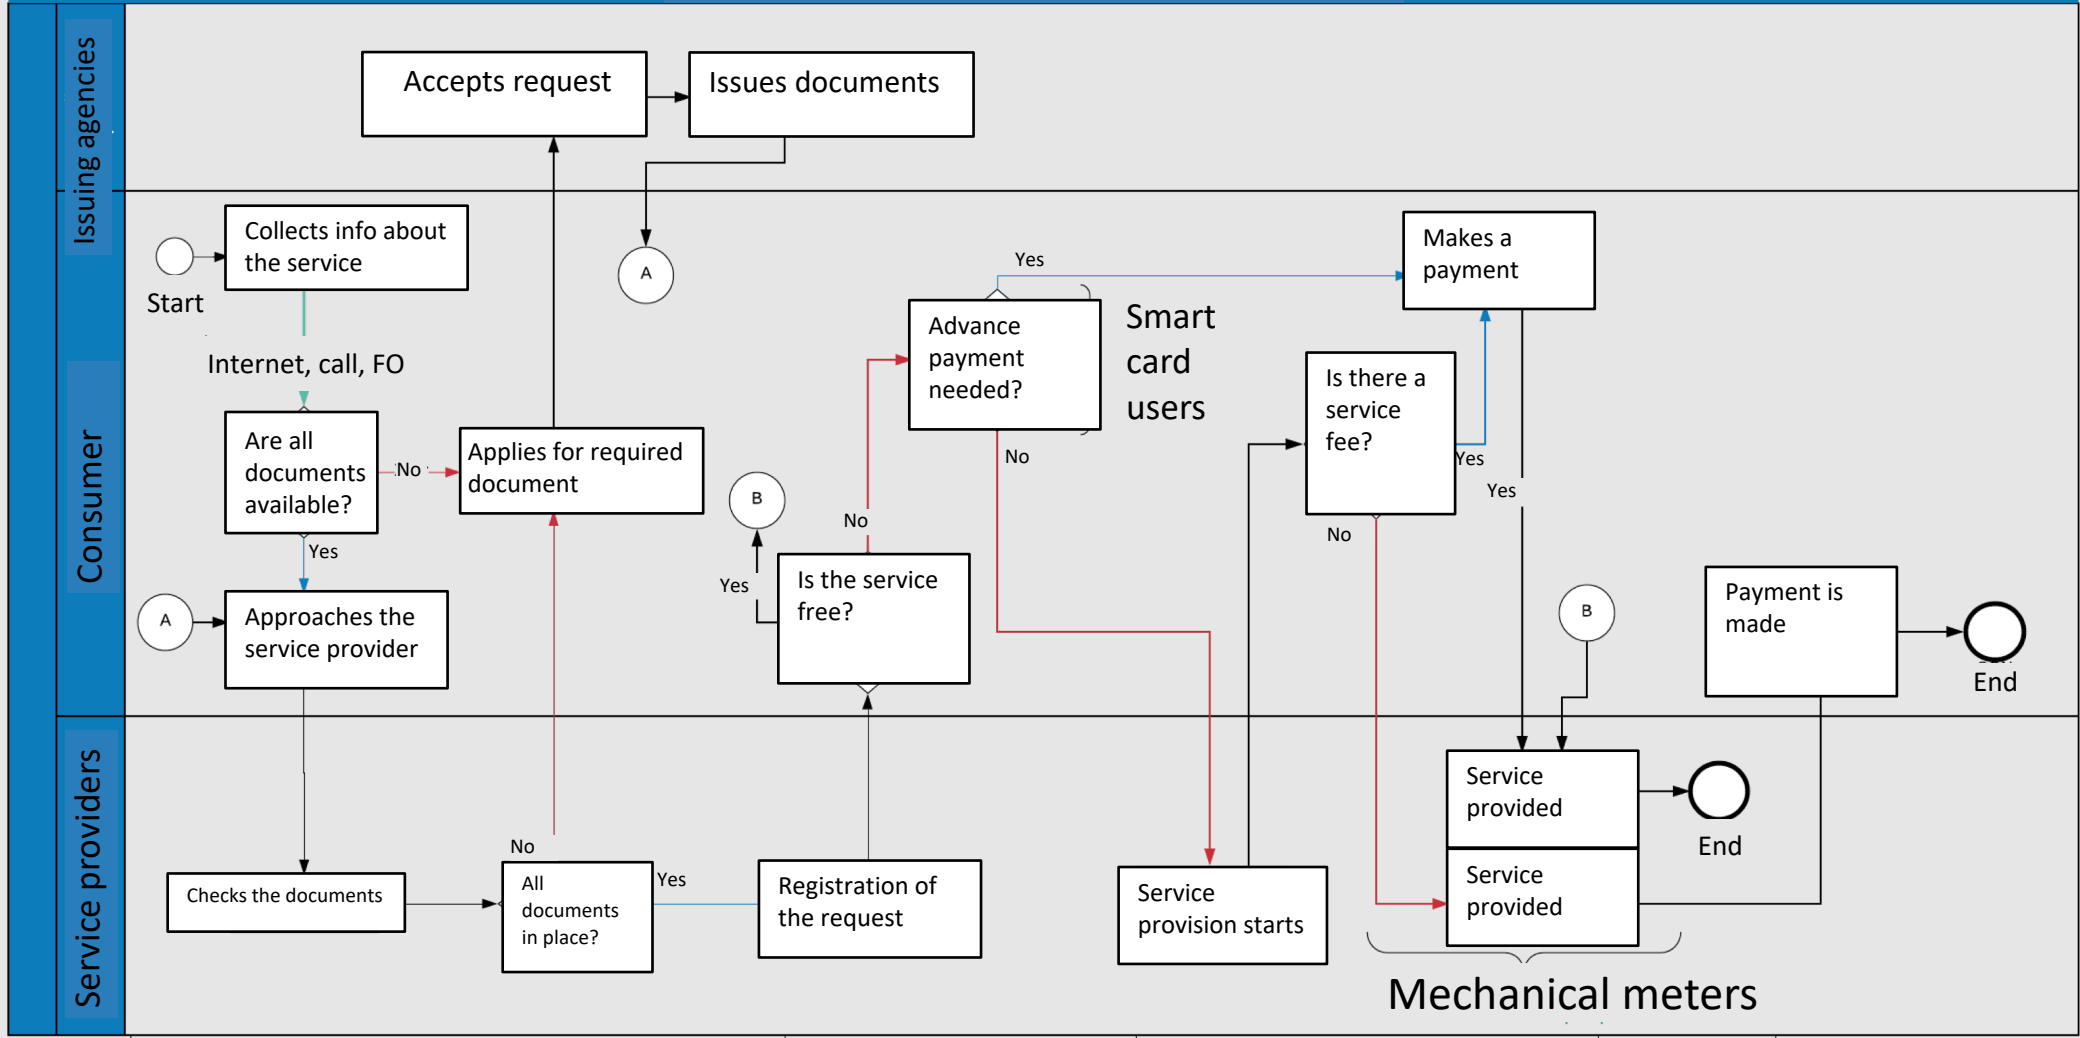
Issuing agencies

Accepts request

Issues documents

Consumer

Start

Collects info about the service

Internet, call, FO

A

Are all documents available?

No

Applies for required document

Yes

A

Approaches the service provider

B

Yes

No

Is the service free?

Yes

Advance payment needed?

No

Smart card users

Makes a payment

Is there a service fee?

Yes

Yes

No

B

Payment is made

End

Service providers

Checks the documents

No

All documents in place?

Yes

Registration of the request

Service provision starts

Service provided

End

Service provided

Mechanical meters